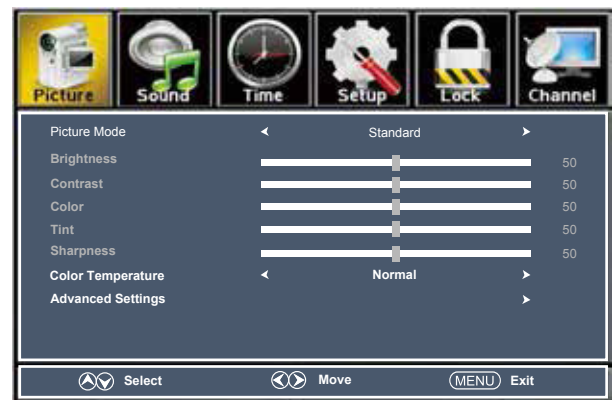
Picture Sound Time Setup Lock Channel

| | | |
|---|---|---|
| Picture Mode | ◄ Standard ► | |
| Brightness | | 50 |
| Contrast | | 50 |
| Color | | 50 |
| Tint | | 50 |
| Sharpness | | 50 |
| Color Temperature | ◄ Normal ► | |
| Advanced Settings | ► | |

Select Move MENU Exit